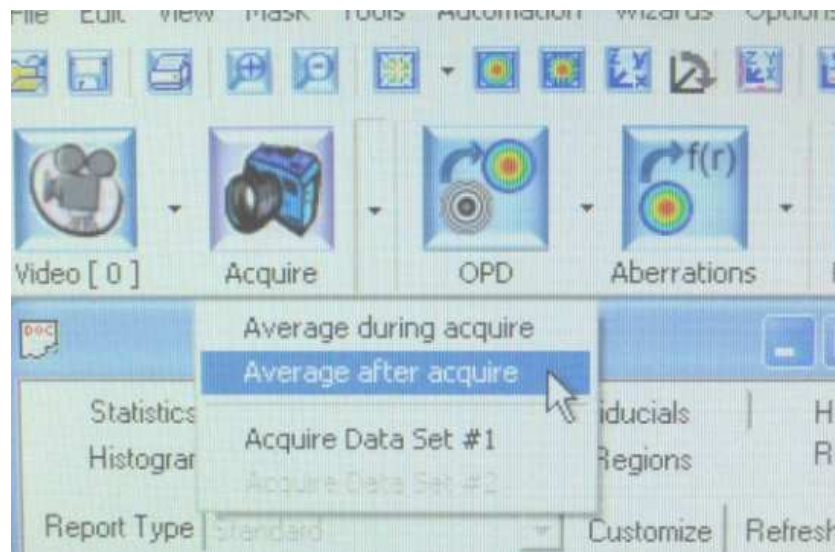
File Edit View Mask Tools Automation Wizards Options

Video [ 0 ]
Acquire
OPD
f(r)
Aberrations

Average during acquire
Average after acquire
Acquire Data Set #1
Acquire Data Set #2

Statistics
Histogram
iducials
Regions
H
R

Report Type
Standard
Customize
Refresh